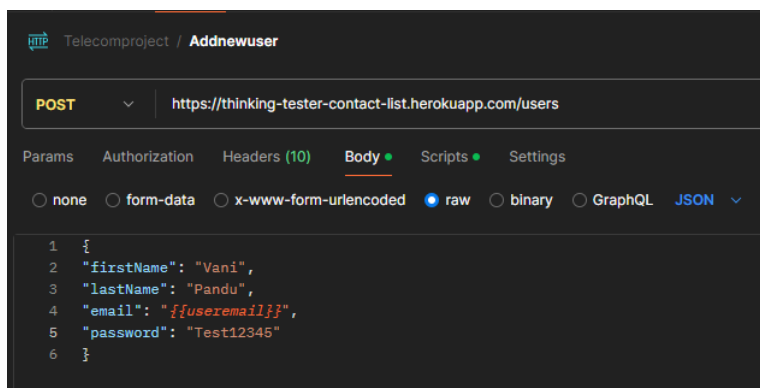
HTTP Telecomproject / Addnewuser

POST https://thinking-tester-contact-list.herokuapp.com/users

Params Authorization Headers (10) Body Scripts Settings

none form-data x-www-form-urlencoded raw binary GraphQL JSON

1 {
2 "firstName": "Vani",
3 "lastName": "Pandu",
4 "email": "{{useremail}}",
5 "password": "Test12345"
6 }